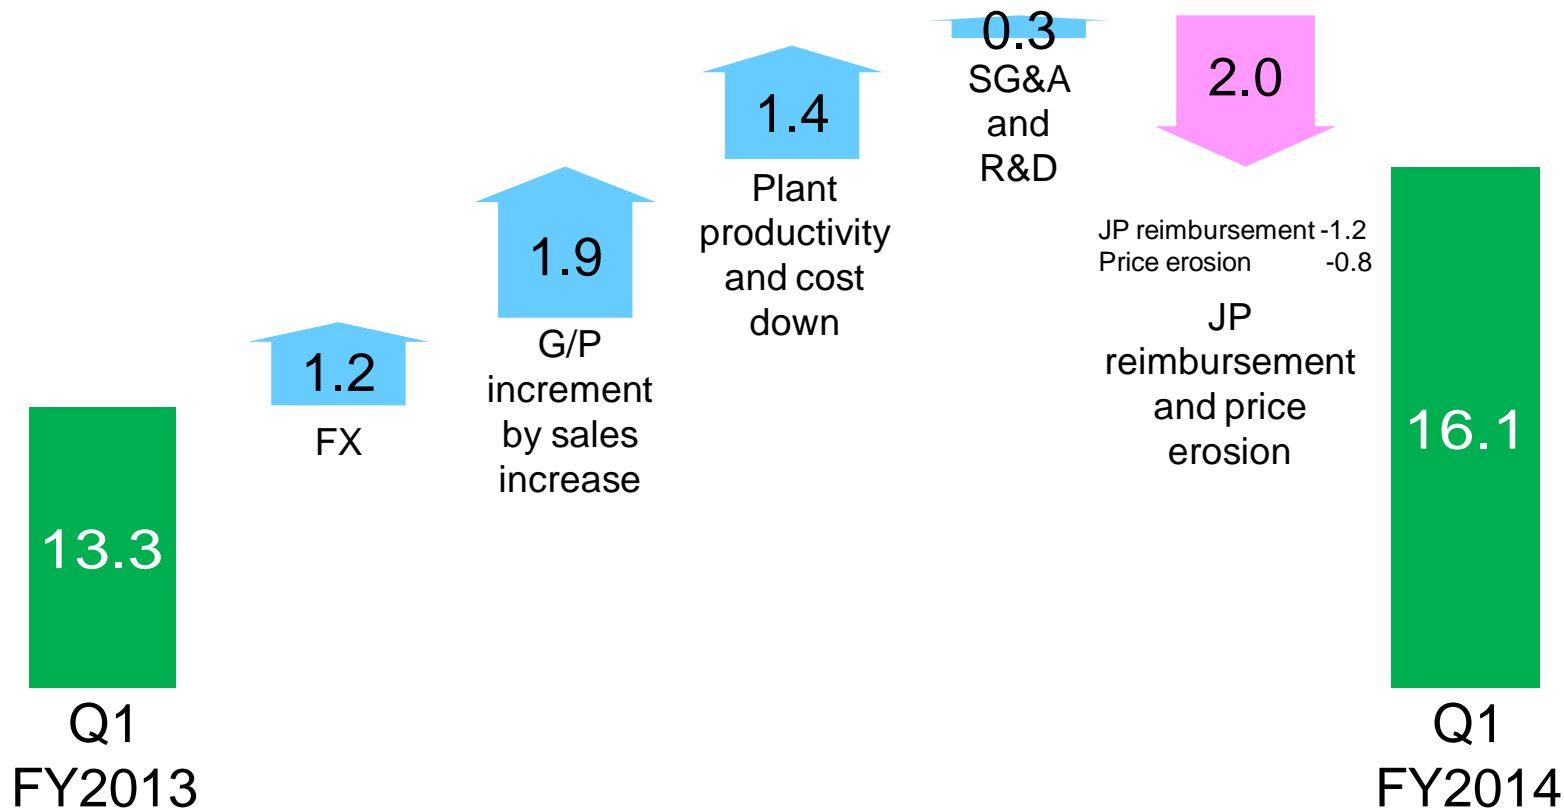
13.3

Q1
FY2013

1.2

FX

1.9

G/P increment by sales increase

1.4

Plant productivity and cost down

0.3

SG&A and R&D

2.0

JP reimbursement -1.2
Price erosion -0.8

JP reimbursement and price erosion

16.1

Q1
FY2014